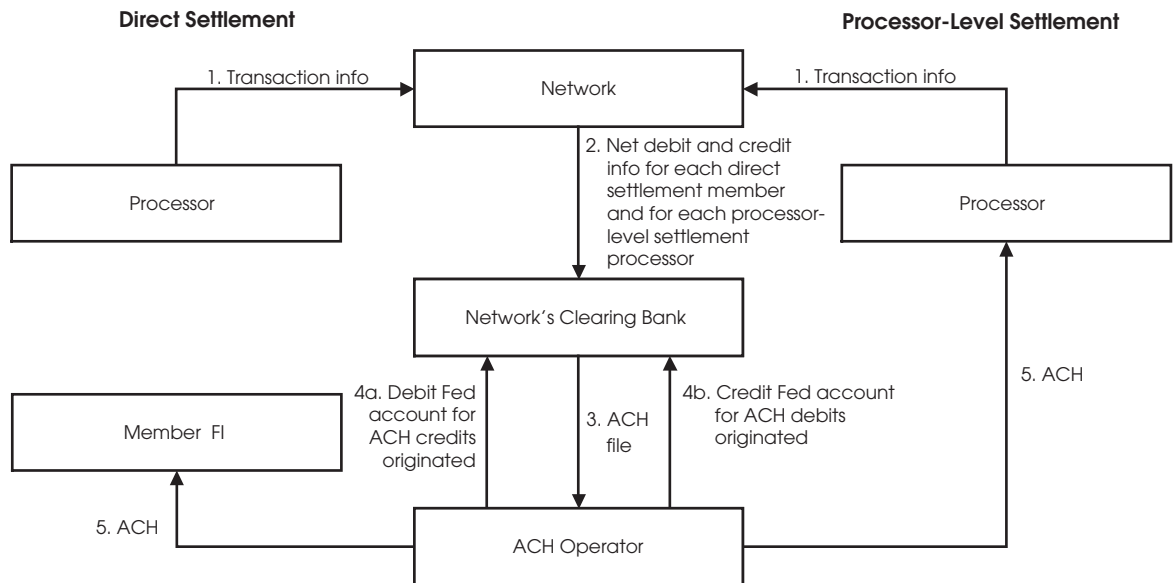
Direct Settlement

Processor-Level Settlement

1. Transaction info

Network

1. Transaction info

2. Net debit and credit info for each direct settlement member and for each processor-level settlement processor

Processor

Processor

Network's Clearing Bank

5. ACH

4a. Debit Fed account for ACH credits originated

3. ACH file

4b. Credit Fed account for ACH debits originated

Member FI

5. ACH

ACH Operator